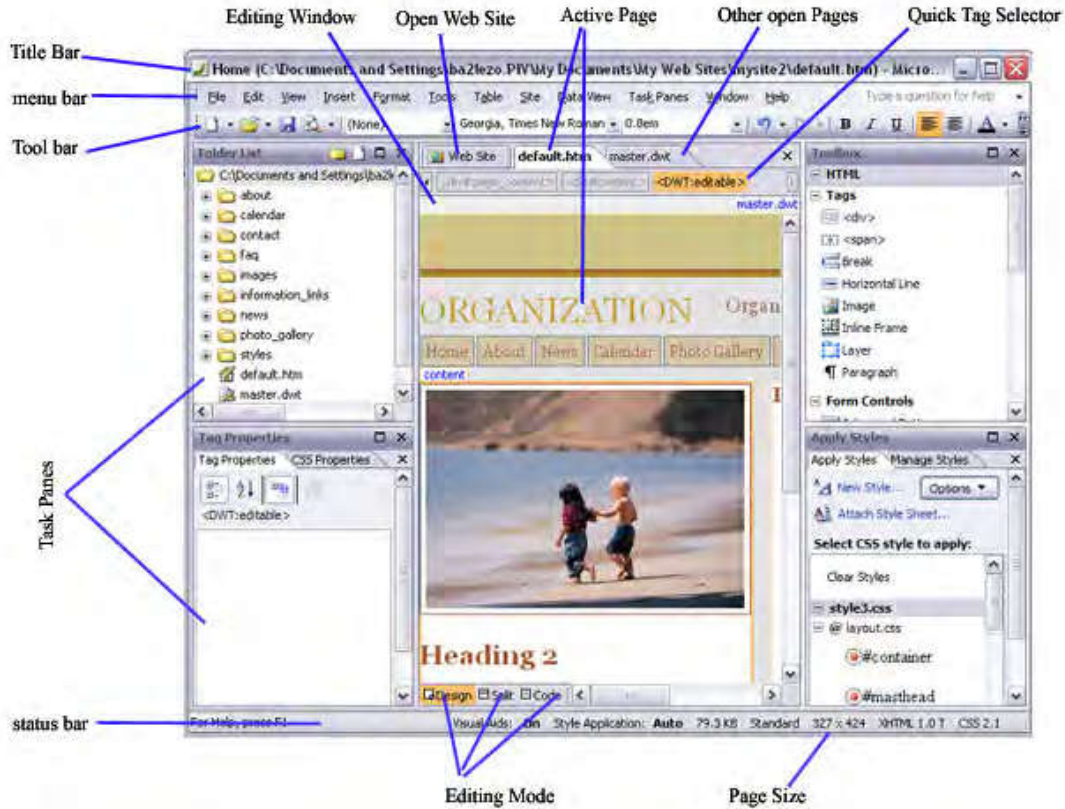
Editing Window
Open Web Site
Active Page
Other open Pages
Quick Tag Selector
Title Bar
menu bar
Tool bar
Home (C:\Documents and Settings\ba2lezo.PIV\My Documents\My Web Sites\mysite2\default.htm) - Micro...
File Edit View Insert Format Tools Table Site Data View Task Panes Window Help
Type a question for help
(None) Georgia, Times New Roman 0.8em
B I U A
Folder List
C:\Documents and Settings\ba2l
about
calendar
contact
faq
images
information_links
news
photo_gallery
styles
default.htm
master.dwt
Web Site
default.htm
master.dwt
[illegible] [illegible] <DWT:editable>
master.dwt
ORGANIZATION Organ
Home About News Calendar Photo Gallery
content
Heading 2
Toolbox
HTML
Tags
<div>
<span>
Break
Horizontal Line
Image
Inline Frame
Layer
Paragraph
Form Controls
Tag Properties
Tag Properties CSS Properties
<DWT:editable>
Task Panes
Apply Styles
Apply Styles Manage Styles
New Style...
Options
Attach Style Sheet...
Select CSS style to apply:
Clear Styles
style3.css
@ layout.css
#container
#masthead
Design Split Code
status bar
For Help, press F1
Visual Aids: On Style Application: Auto 79.3 KB Standard 327 x 424 XHTML 1.0 T CSS 2.1
Editing Mode
Page Size